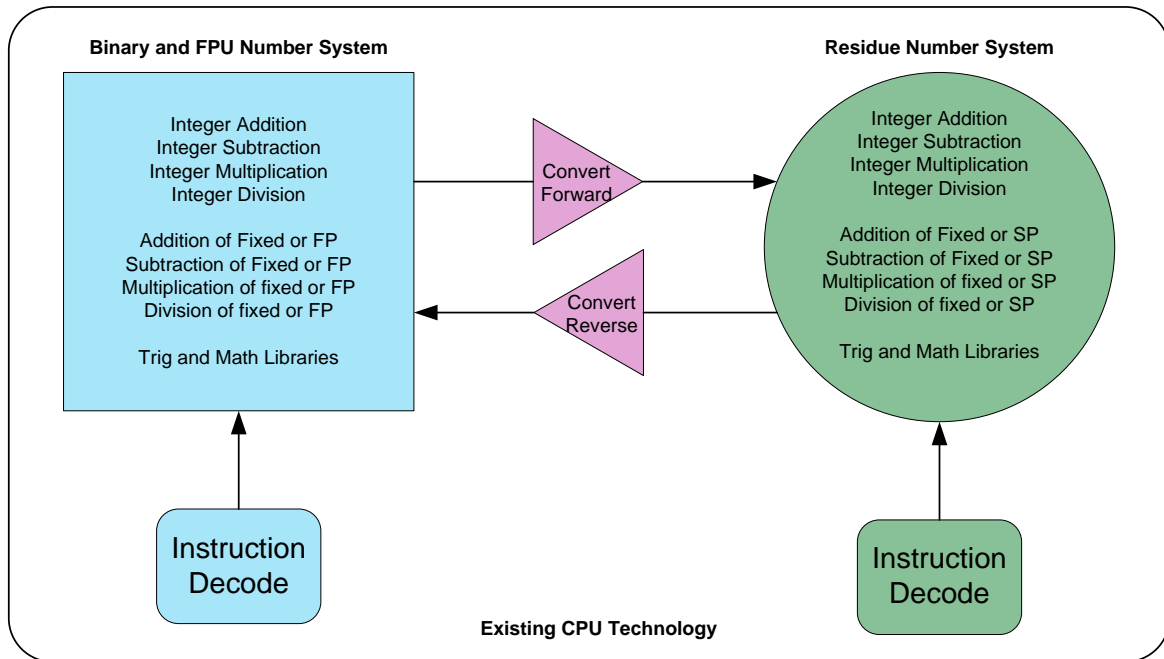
Binary and FPU Number System

Integer Addition
Integer Subtraction
Integer Multiplication
Integer Division

Addition of Fixed or FP
Subtraction of Fixed or FP
Multiplication of fixed or FP
Division of fixed or FP

Trig and Math Libraries

Convert Forward

Convert Reverse

Residue Number System

Integer Addition
Integer Subtraction
Integer Multiplication
Integer Division

Addition of Fixed or SP
Subtraction of Fixed or SP
Multiplication of fixed or SP
Division of fixed or SP

Trig and Math Libraries

Instruction Decode

Instruction Decode

Existing CPU Technology